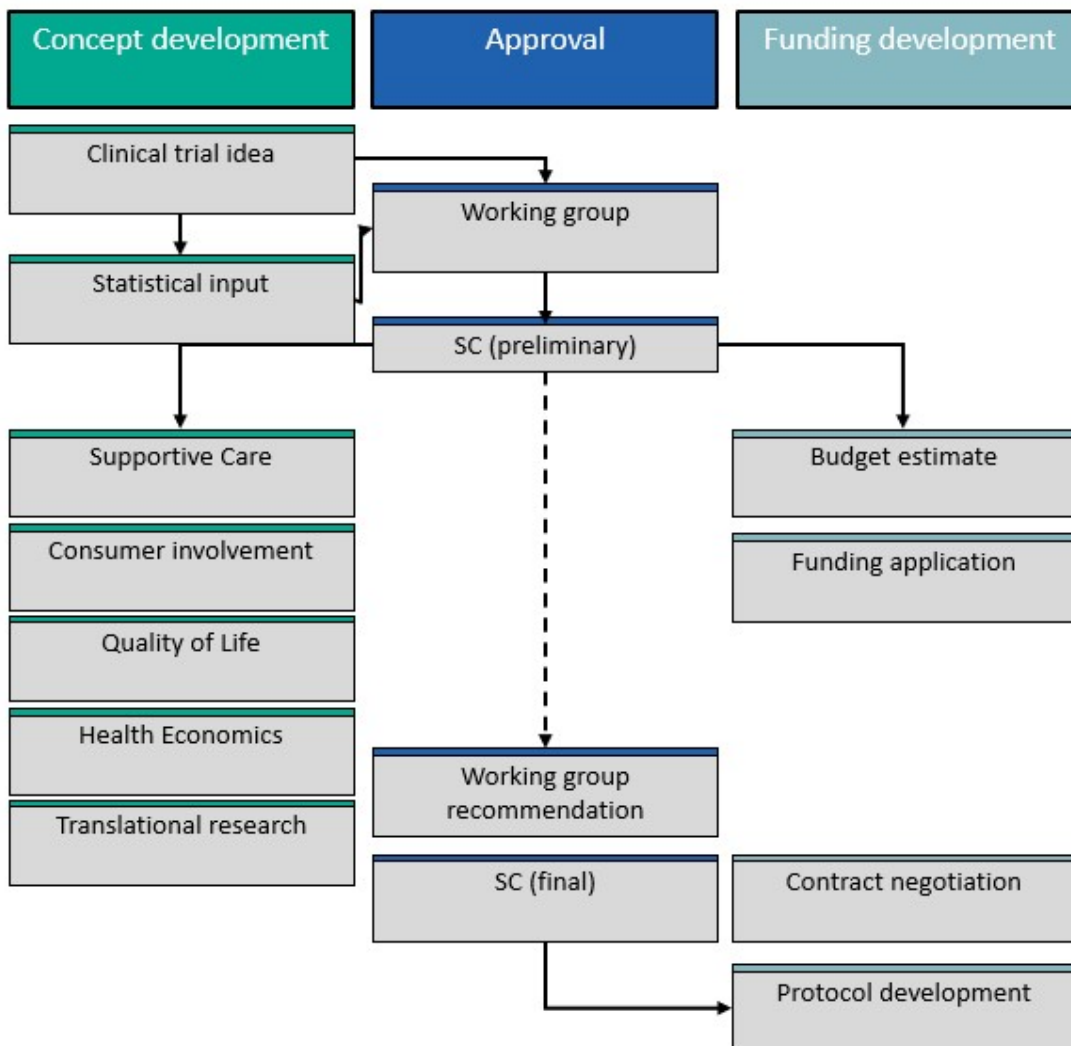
Concept development

Approval

Funding development

Clinical trial idea

Working group

Statistical input

SC (preliminary)

Supportive Care

Budget estimate

Consumer involvement

Funding application

Quality of Life

Health Economics

Translational research

Working group recommendation

SC (final)

Contract negotiation

Protocol development